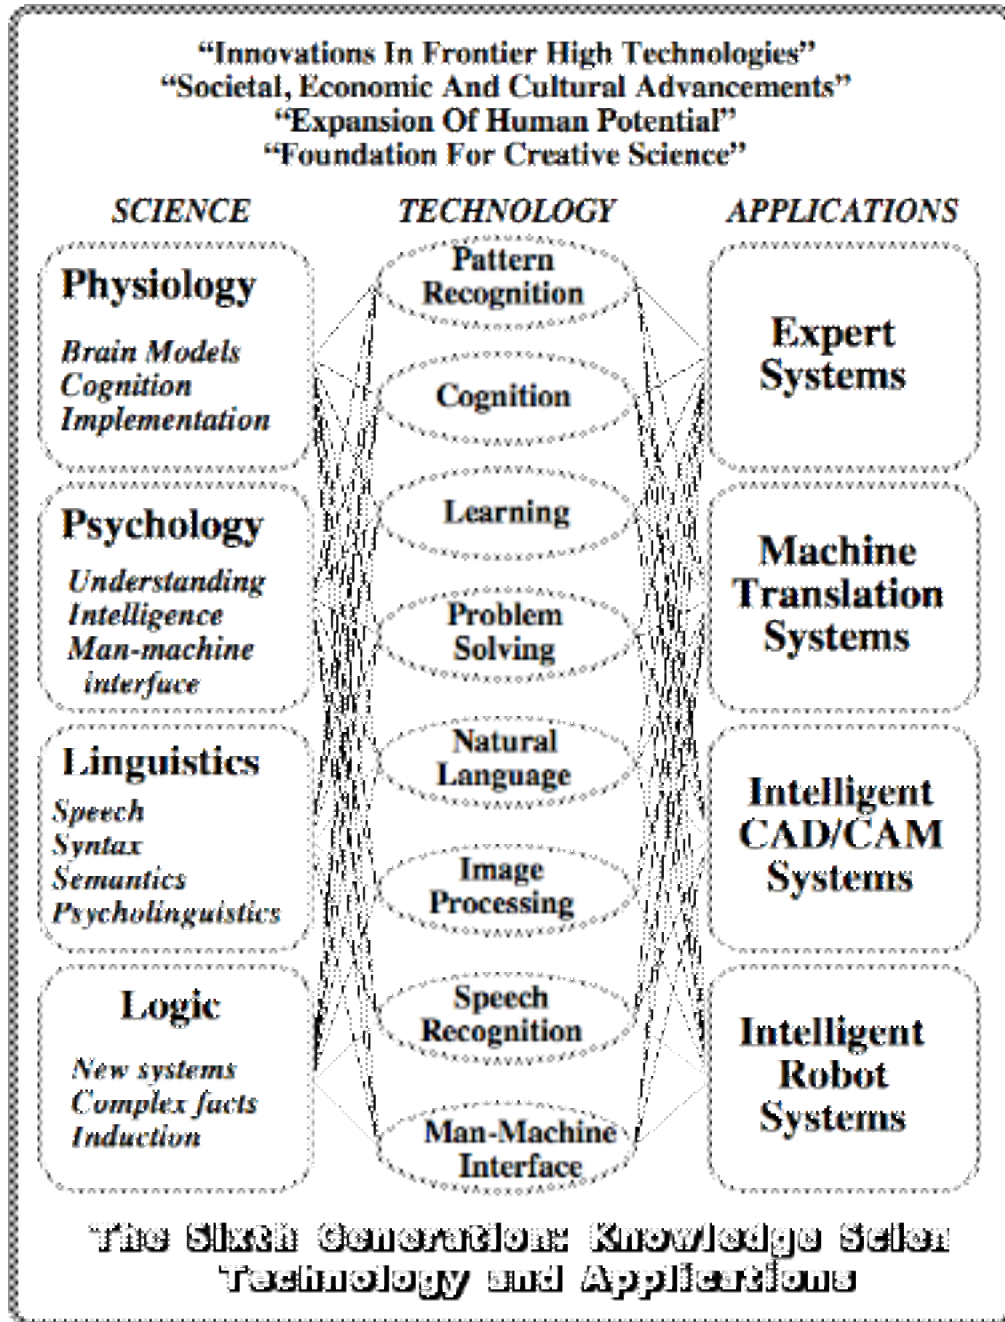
"Innovations In Frontier High Technologies"
"Societal, Economic And Cultural Advancements"
"Expansion Of Human Potential"
"Foundation For Creative Science"

SCIENCE

Physiology

Brain Models
Cognition
Implementation

Psychology

Understanding
Intelligence
Man-machine interface

Linguistics

Speech
Syntax
Semantics
Psycholinguistics

Logic

New systems
Complex facts
Induction

TECHNOLOGY

Pattern Recognition

Cognition

Learning

Problem Solving

Natural Language

Image Processing

Speech Recognition

Man-Machine Interface

APPLICATIONS

Expert Systems

Machine Translation Systems

Intelligent CAD/CAM Systems

Intelligent Robot Systems

The Sixth Generation: Knowledge Scien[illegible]
Technology and Applications